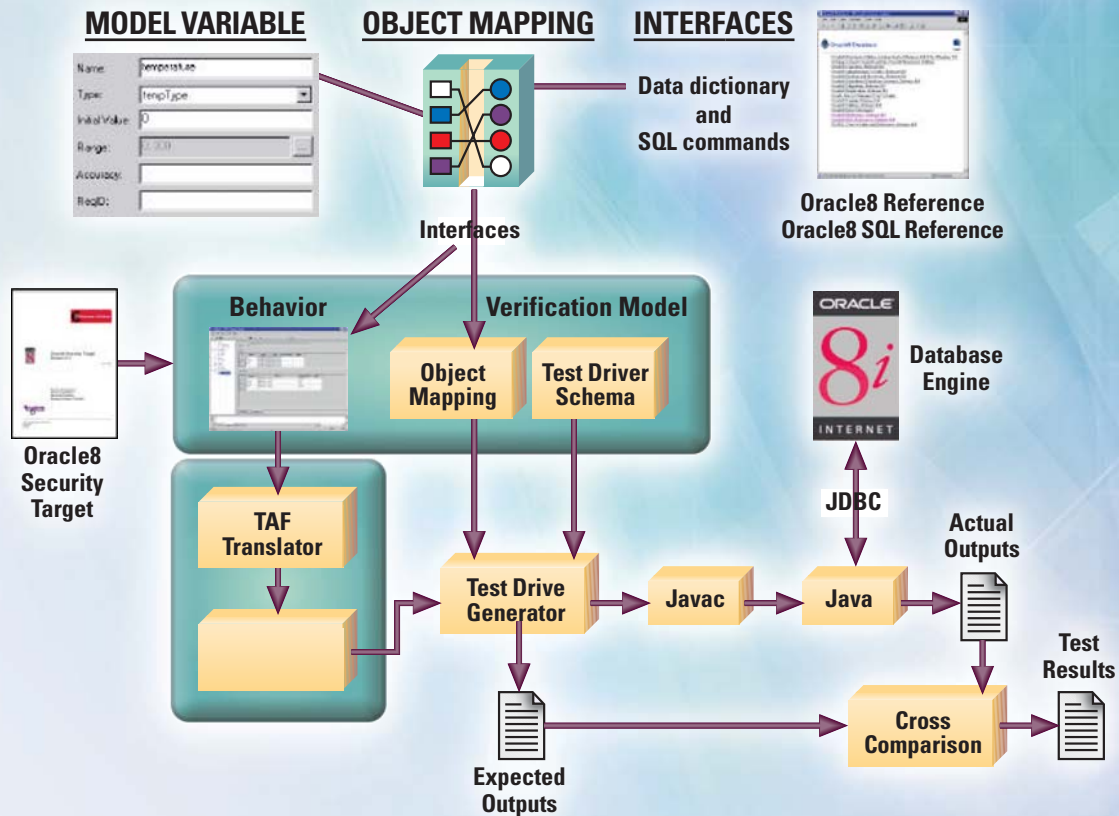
MODEL VARIABLE

OBJECT MAPPING

INTERFACES

Name: temperature
Type: tempType
Initial Value: 0
Range: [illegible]
Accuracy:
ReqID:

Data dictionary and SQL commands

Oracle8 Reference
Oracle8 SQL Reference

Interfaces

Behavior

Verification Model

Object Mapping

Test Driver Schema

ORACLE
8i
INTERNET

Database Engine

Oracle8 Security Target

TAF Translator

JDBC

Actual Outputs

Test Drive Generator

Javac

Java

Test Results

Cross Comparison

Expected Outputs